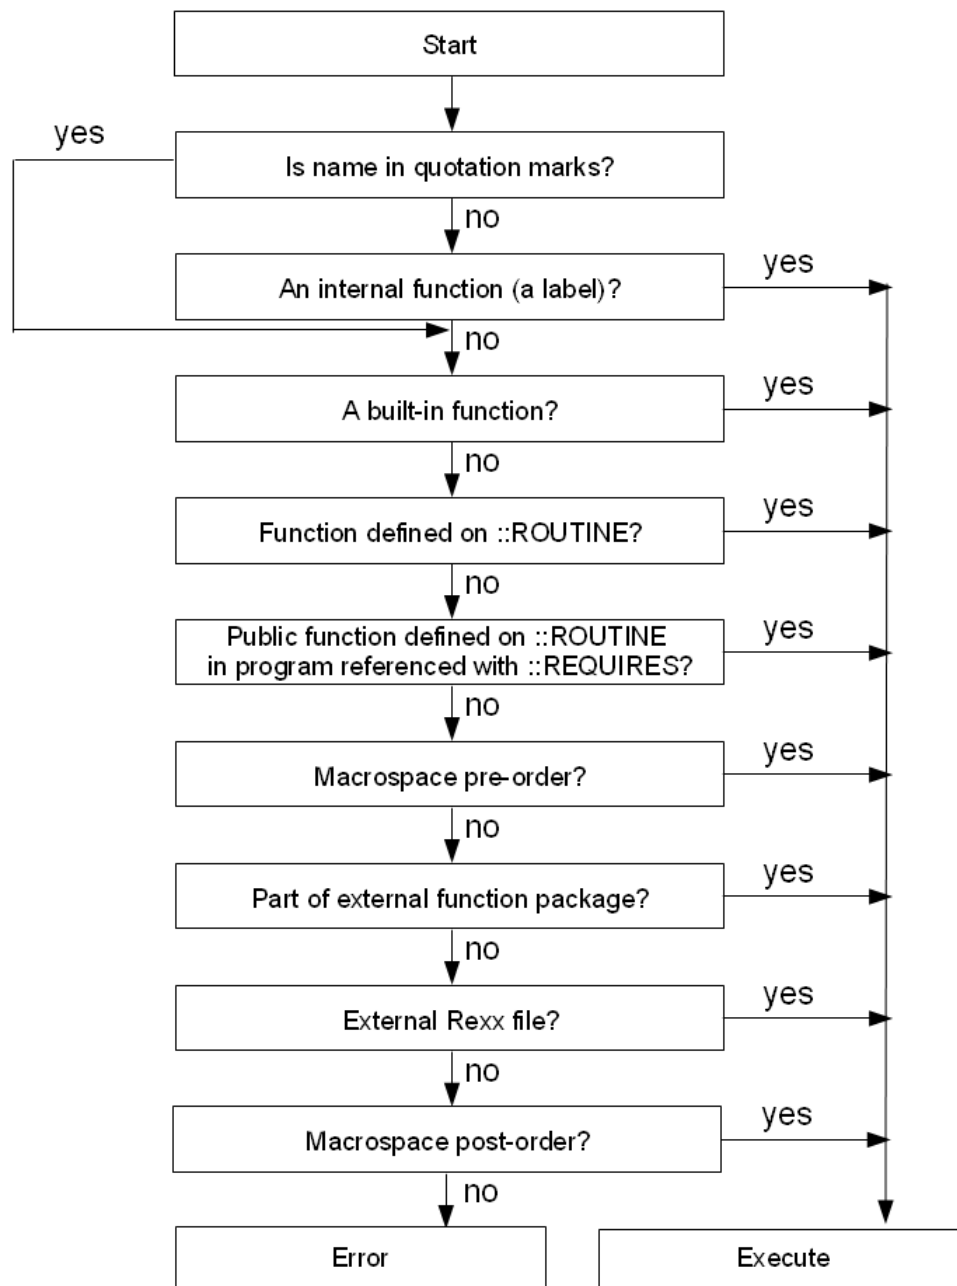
Start

yes

Is name in quotation marks?

no

An internal function (a label)?

yes

no

A built-in function?

yes

no

Function defined on ::ROUTINE?

yes

no

Public function defined on ::ROUTINE in program referenced with ::REQUIRES?

yes

no

Macrospace pre-order?

yes

no

Part of external function package?

yes

no

External Rexx file?

yes

no

Macrospace post-order?

yes

no

Error

Execute